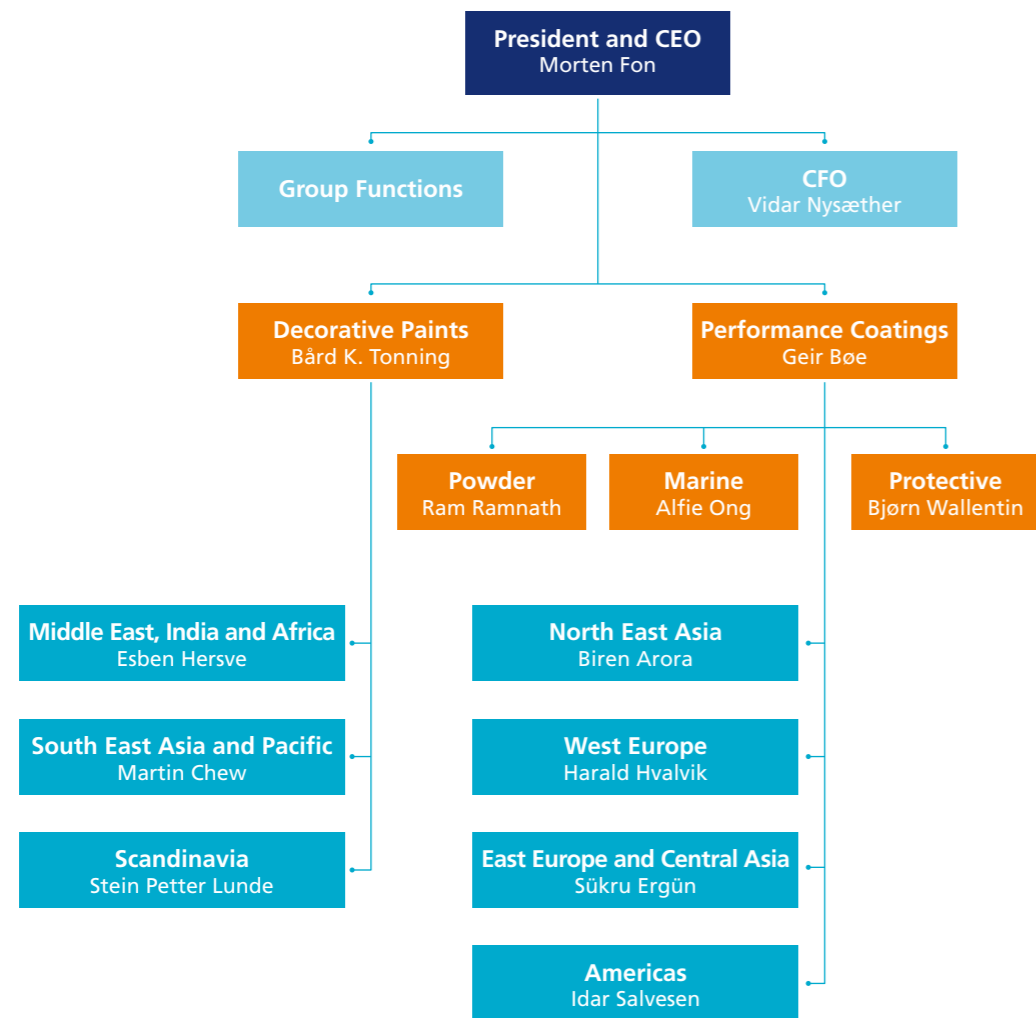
President and CEO
Morten Fon

Group Functions

CFO
Vidar Nysæther

Decorative Paints
Bård K. Tonning

Performance Coatings
Geir Bøe

Powder
Ram Ramnath

Marine
Alfie Ong

Protective
Bjørn Wallentin

Middle East, India and Africa
Esben Hersve

South East Asia and Pacific
Martin Chew

Scandinavia
Stein Petter Lunde

North East Asia
Biren Arora

West Europe
Harald Hvalvik

East Europe and Central Asia
Sükru Ergün

Americas
Idar Salvesen